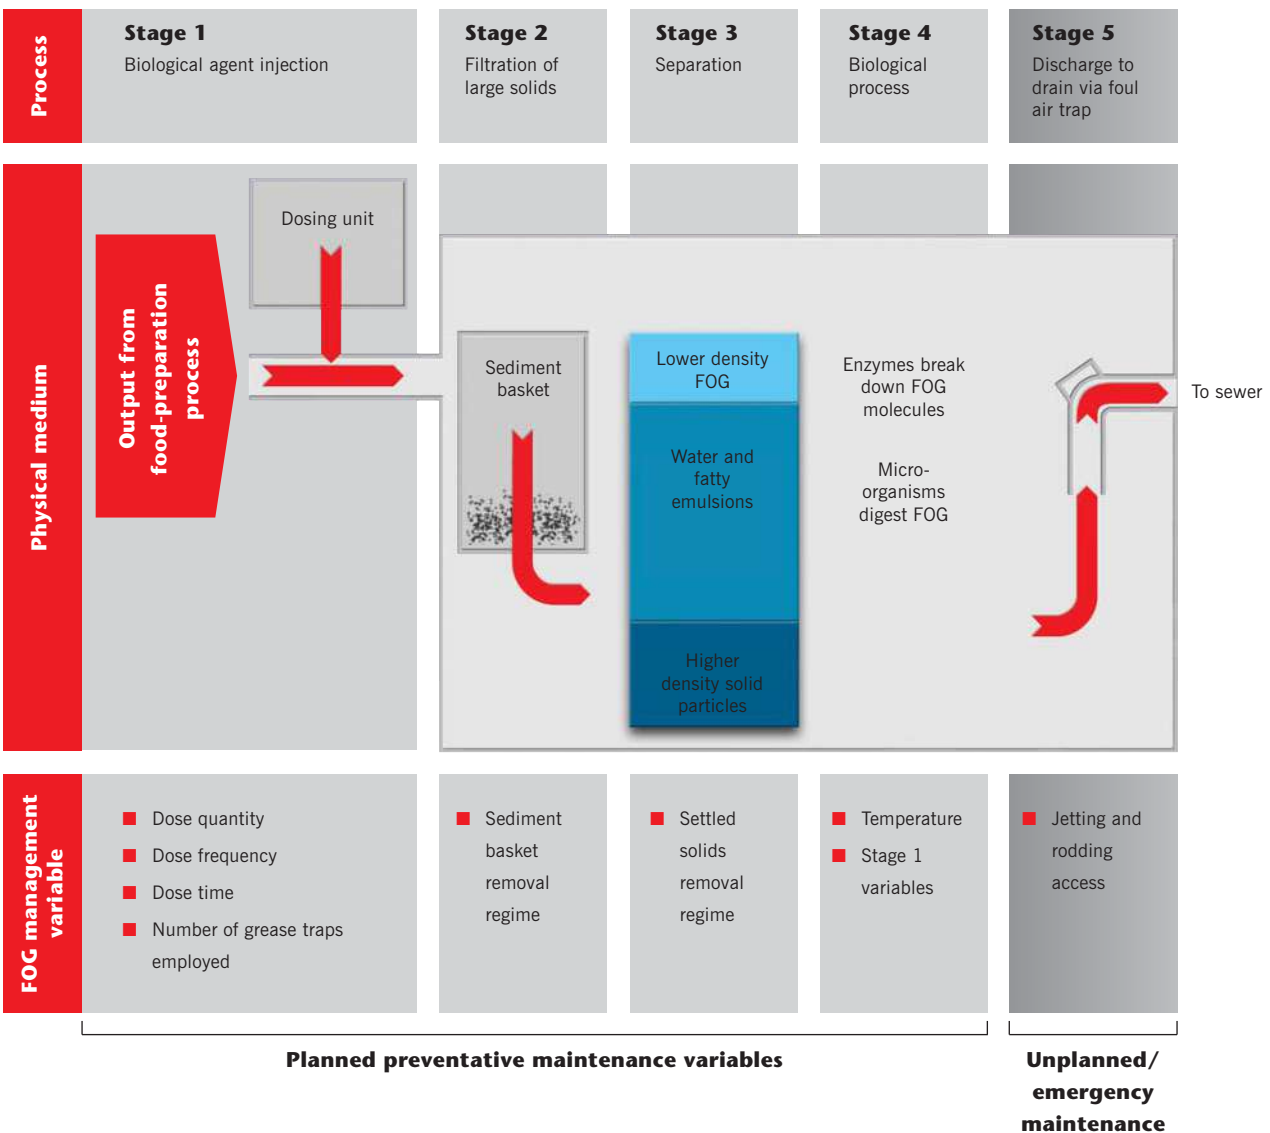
Process

Stage 1
Biological agent injection

Stage 2
Filtration of large solids

Stage 3
Separation

Stage 4
Biological process

Stage 5
Discharge to drain via foul air trap

Physical medium

Output from food-preparation process

Dosing unit

Sediment basket

Lower density FOG

Water and fatty emulsions

Higher density solid particles

Enzymes break down FOG molecules

Micro-organisms digest FOG

To sewer

FOG management variable

Dose quantity
Dose frequency
Dose time
Number of grease traps employed

Sediment basket removal regime

Settled solids removal regime

Temperature
Stage 1 variables

Jetting and rodding access

Planned preventative maintenance variables

Unplanned/ emergency maintenance